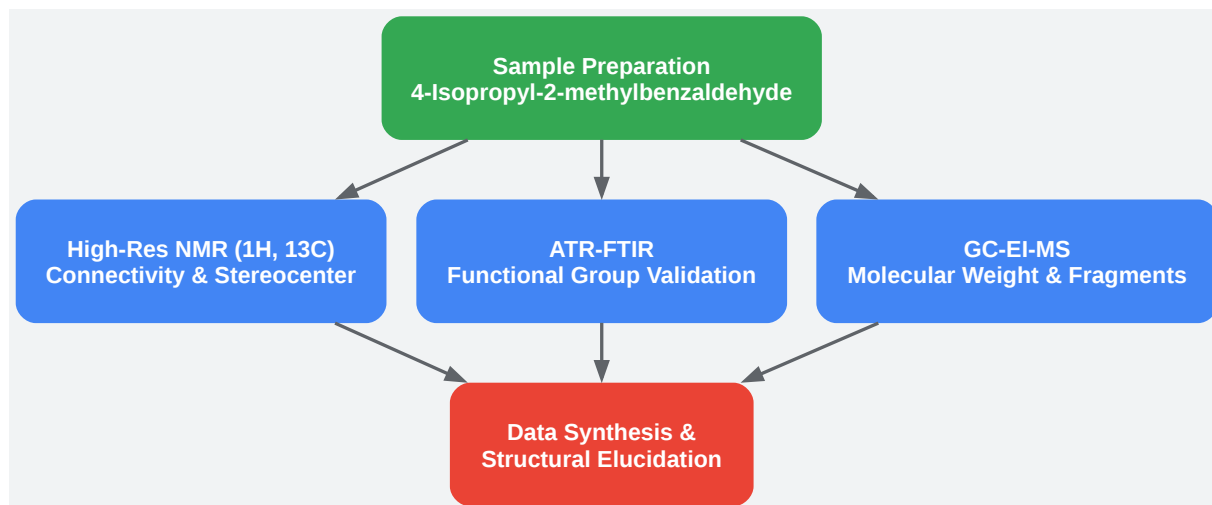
Sample Preparation
4-Isopropyl-2-methylbenzaldehyde

High-Res NMR (1H, 13C)
Connectivity & Stereocenter

ATR-FTIR
Functional Group Validation

GC-EI-MS
Molecular Weight & Fragments

Data Synthesis &
Structural Elucidation